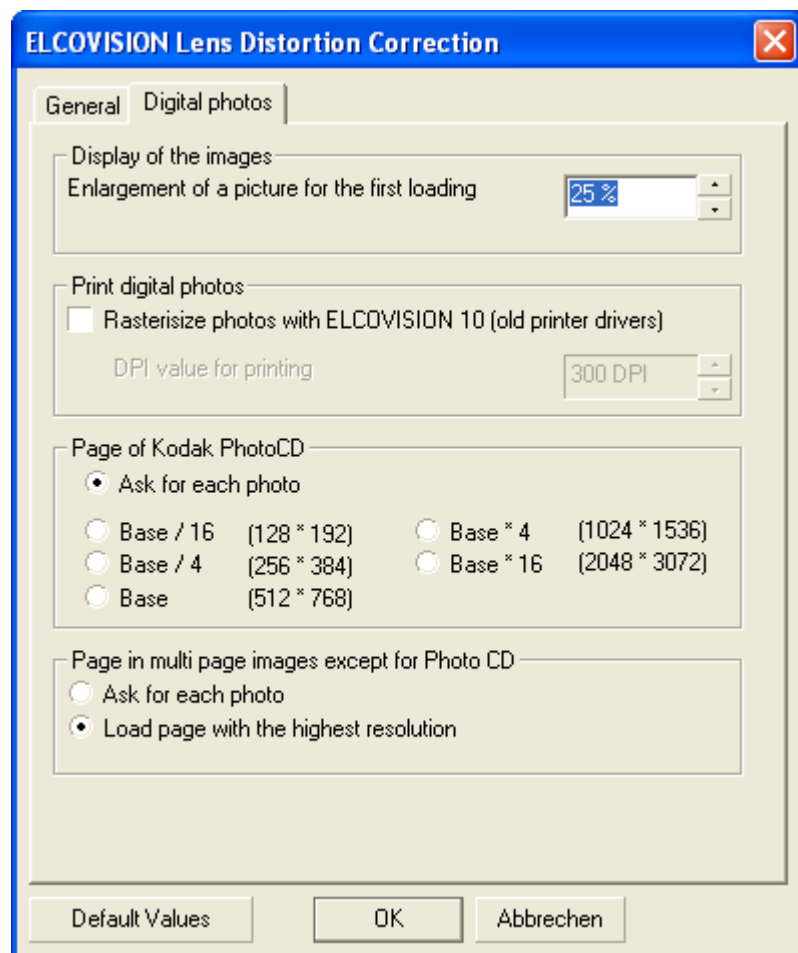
ELCOVISION Lens Distortion Correction

General | Digital photos

Display of the images
Enlargement of a picture for the first loading
25 %

Print digital photos
Rasterisize photos with ELCOVISION 10 (old printer drivers)
DPI value for printing
300 DPI

Page of Kodak PhotoCD
Ask for each photo
Base / 16 (128 * 192)
Base / 4 (256 * 384)
Base (512 * 768)
Base * 4 (1024 * 1536)
Base * 16 (2048 * 3072)

Page in multi page images except for Photo CD
Ask for each photo
Load page with the highest resolution

Default Values
OK
Abbrechen